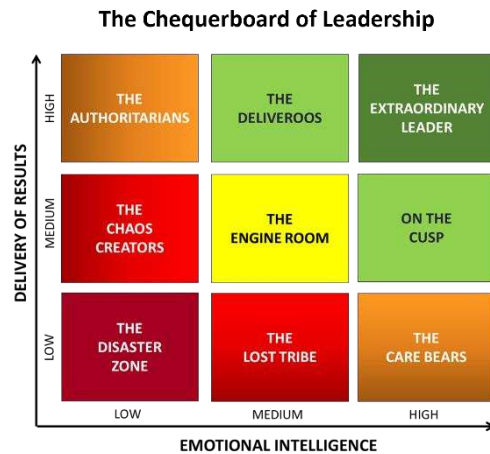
The Chequerboard of Leadership

DELIVERY OF RESULTS

HIGH

THE AUTHORITARIANS

THE DELIVEROOS

THE EXTRAORDINARY LEADER

MEDIUM

THE CHAOS CREATORS

THE ENGINE ROOM

ON THE CUSP

LOW

THE DISASTER ZONE

THE LOST TRIBE

THE CARE BEARS

LOW

MEDIUM

HIGH

EMOTIONAL INTELLIGENCE